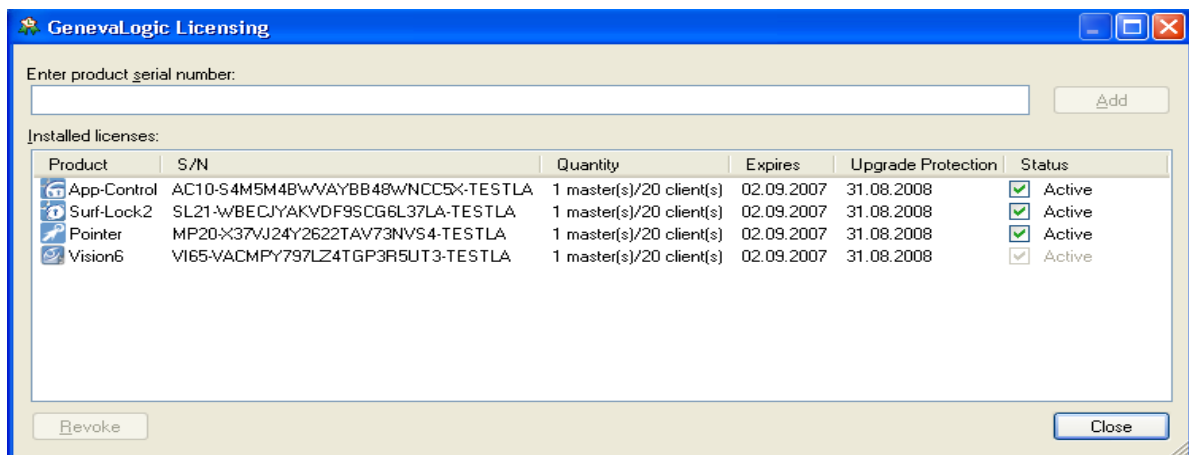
GenevaLogic Licensing

Enter product serial number:

Add

Installed licenses:

| Product | S/N | Quantity | Expires | Upgrade Protection | Status |
|---|---|---|---|---|---|
| App-Control | AC10-S4M5M4BWVAYBB48WNCC5X-TESTLA | 1 master(s)/20 client(s) | 02.09.2007 | 31.08.2008 | Active |
| Surf-Lock2 | SL21-WBECJYAKVDF9SCG6L37LA-TESTLA | 1 master(s)/20 client(s) | 02.09.2007 | 31.08.2008 | Active |
| Pointer | MP20-X37VJ24Y2622TAV73NVS4-TESTLA | 1 master(s)/20 client(s) | 02.09.2007 | 31.08.2008 | Active |
| Vision6 | VI65-VACMPY797LZ4TGP3R5UT3-TESTLA | 1 master(s)/20 client(s) | 02.09.2007 | 31.08.2008 | Active |

Revoke

Close